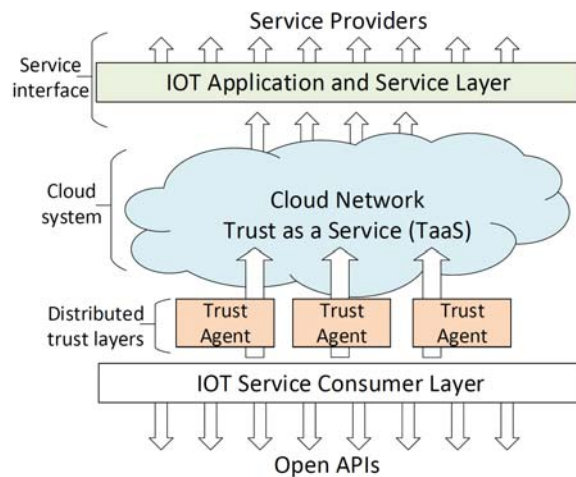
Service Providers

Service interface

IOT Application and Service Layer

Cloud system

Cloud Network
Trust as a Service (TaaS)

Distributed trust layers

Trust Agent

Trust Agent

Trust Agent

IOT Service Consumer Layer

Open APIs